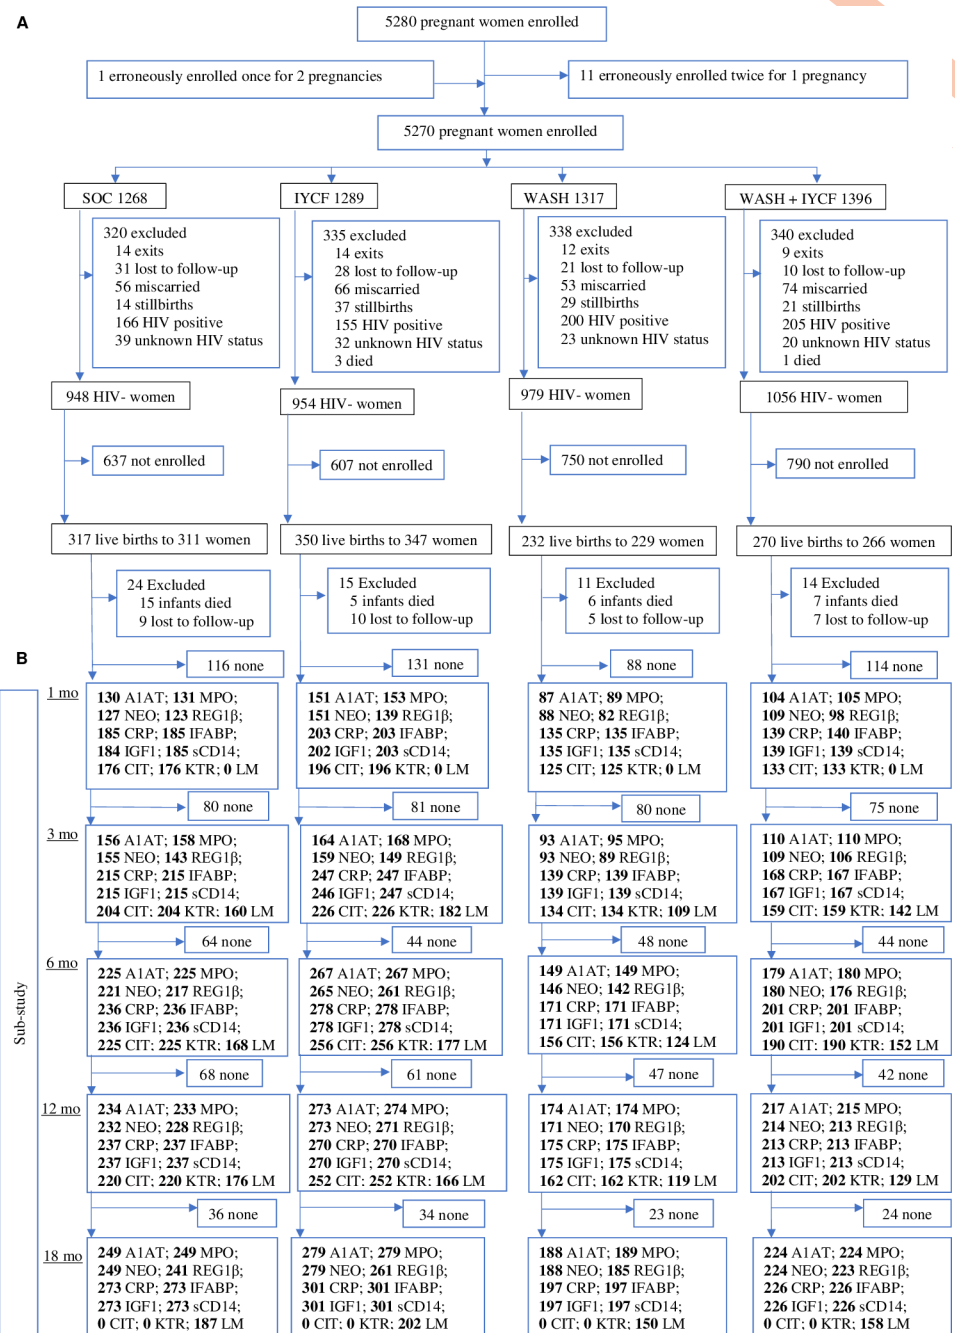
A

5280 pregnant women enrolled

1 erroneously enrolled once for 2 pregnancies

11 erroneously enrolled twice for 1 pregnancy

5270 pregnant women enrolled

SOC 1268

IYCF 1289

WASH 1317

WASH + IYCF 1396

320 excluded
14 exits
31 lost to follow-up
56 miscarried
14 stillbirths
166 HIV positive
39 unknown HIV status

335 excluded
14 exits
28 lost to follow-up
66 miscarried
37 stillbirths
155 HIV positive
32 unknown HIV status
3 died

338 excluded
12 exits
21 lost to follow-up
53 miscarried
29 stillbirths
200 HIV positive
23 unknown HIV status

340 excluded
9 exits
10 lost to follow-up
74 miscarried
21 stillbirths
205 HIV positive
20 unknown HIV status
1 died

948 HIV- women

954 HIV- women

979 HIV- women

1056 HIV- women

637 not enrolled

607 not enrolled

750 not enrolled

790 not enrolled

317 live births to 311 women

350 live births to 347 women

232 live births to 229 women

270 live births to 266 women

24 Excluded
15 infants died
9 lost to follow-up

15 Excluded
5 infants died
10 lost to follow-up

11 Excluded
6 infants died
5 lost to follow-up

14 Excluded
7 infants died
7 lost to follow-up

B

Sub-study

116 none

131 none

88 none

114 none

1 mo

130 A1AT; 131 MPO;
127 NEO; 123 REG1β;
185 CRP; 185 IFABP;
184 IGF1; 185 sCD14;
176 CIT; 176 KTR; 0 LM

151 A1AT; 153 MPO;
151 NEO; 139 REG1β;
203 CRP; 203 IFABP;
202 IGF1; 203 sCD14;
196 CIT; 196 KTR; 0 LM

87 A1AT; 89 MPO;
88 NEO; 82 REG1β;
135 CRP; 135 IFABP;
135 IGF1; 135 sCD14;
125 CIT; 125 KTR; 0 LM

104 A1AT; 105 MPO;
109 NEO; 98 REG1β;
139 CRP; 140 IFABP;
139 IGF1; 139 sCD14;
133 CIT; 133 KTR; 0 LM

80 none

81 none

80 none

75 none

3 mo

156 A1AT; 158 MPO;
155 NEO; 143 REG1β;
215 CRP; 215 IFABP;
215 IGF1; 215 sCD14;
204 CIT; 204 KTR; 160 LM

164 A1AT; 168 MPO;
159 NEO; 149 REG1β;
247 CRP; 247 IFABP;
246 IGF1; 247 sCD14;
226 CIT; 226 KTR; 182 LM

93 A1AT; 95 MPO;
93 NEO; 89 REG1β;
139 CRP; 139 IFABP;
139 IGF1; 139 sCD14;
134 CIT; 134 KTR; 109 LM

110 A1AT; 110 MPO;
109 NEO; 106 REG1β;
168 CRP; 167 IFABP;
167 IGF1; 167 sCD14;
159 CIT; 159 KTR; 142 LM

64 none

44 none

48 none

44 none

6 mo

225 A1AT; 225 MPO;
221 NEO; 217 REG1β;
236 CRP; 236 IFABP;
236 IGF1; 236 sCD14;
225 CIT; 225 KTR; 168 LM

267 A1AT; 267 MPO;
265 NEO; 261 REG1β;
278 CRP; 278 IFABP;
278 IGF1; 278 sCD14;
256 CIT; 256 KTR; 177 LM

149 A1AT; 149 MPO;
146 NEO; 142 REG1β;
171 CRP; 171 IFABP;
171 IGF1; 171 sCD14;
156 CIT; 156 KTR; 124 LM

179 A1AT; 180 MPO;
180 NEO; 176 REG1β;
201 CRP; 201 IFABP;
201 IGF1; 201 sCD14;
190 CIT; 190 KTR; 152 LM

68 none

61 none

47 none

42 none

12 mo

234 A1AT; 233 MPO;
232 NEO; 228 REG1β;
237 CRP; 237 IFABP;
237 IGF1; 237 sCD14;
220 CIT; 220 KTR; 176 LM

273 A1AT; 274 MPO;
273 NEO; 271 REG1β;
270 CRP; 270 IFABP;
270 IGF1; 270 sCD14;
252 CIT; 252 KTR; 166 LM

174 A1AT; 174 MPO;
171 NEO; 170 REG1β;
175 CRP; 175 IFABP;
175 IGF1; 175 sCD14;
162 CIT; 162 KTR; 119 LM

217 A1AT; 215 MPO;
214 NEO; 213 REG1β;
213 CRP; 213 IFABP;
213 IGF1; 213 sCD14;
202 CIT; 202 KTR; 129 LM

36 none

34 none

23 none

24 none

18 mo

249 A1AT; 249 MPO;
249 NEO; 241 REG1β;
273 CRP; 273 IFABP;
273 IGF1; 273 sCD14;
0 CIT; 0 KTR; 187 LM

279 A1AT; 279 MPO;
279 NEO; 261 REG1β;
301 CRP; 301 IFABP;
301 IGF1; 301 sCD14;
0 CIT; 0 KTR; 202 LM

188 A1AT; 189 MPO;
188 NEO; 185 REG1β;
197 CRP; 197 IFABP;
197 IGF1; 197 sCD14;
0 CIT; 0 KTR; 150 LM

224 A1AT; 224 MPO;
224 NEO; 223 REG1β;
226 CRP; 226 IFABP;
226 IGF1; 226 sCD14;
0 CIT; 0 KTR; 158 LM